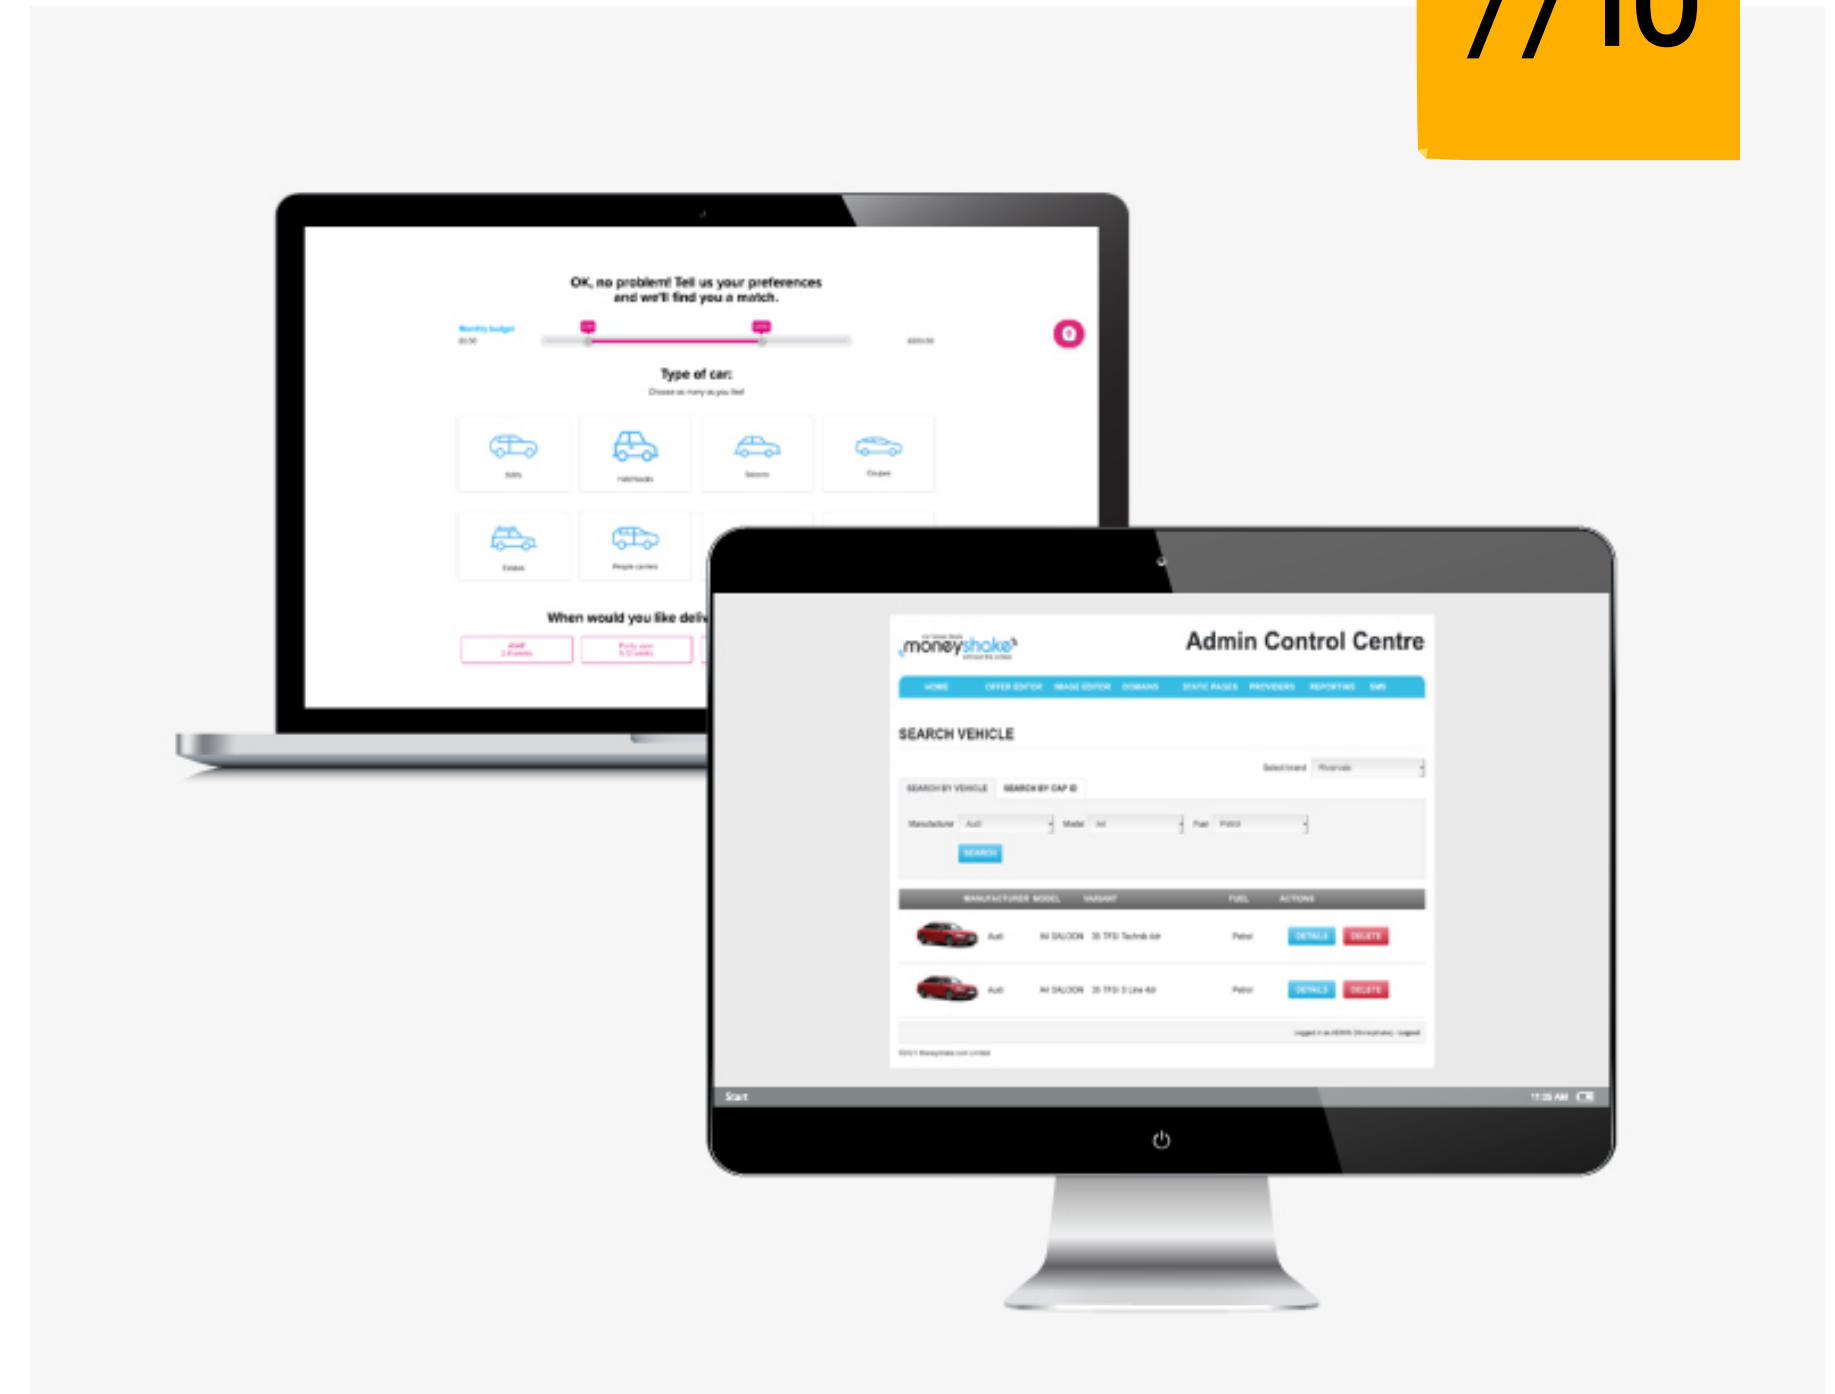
7/10

OK, no problem! Tell us your preferences and we'll find you a match.

Monthly budget

Type of car:

When would you like deli

moneyshake

Admin Control Centre

HOME OFFER EDITOR IMAGE EDITOR DOMAINS STATIC PAGES PROVIDERS REPORTING SMS

SEARCH VEHICLE

SEARCH BY VEHICLE SEARCH BY CAP ID

Manufacturer Audi Model A4 Fuel Petrol

SEARCH

MANUFACTURER MODEL VARIANT FUEL ACTIONS

Audi A4 SALOON 35 TFSI Technik 4dr Petrol DETAILS DELETE

Audi A4 SALOON 35 TFSI S Line 4dr Petrol DETAILS DELETE

Start